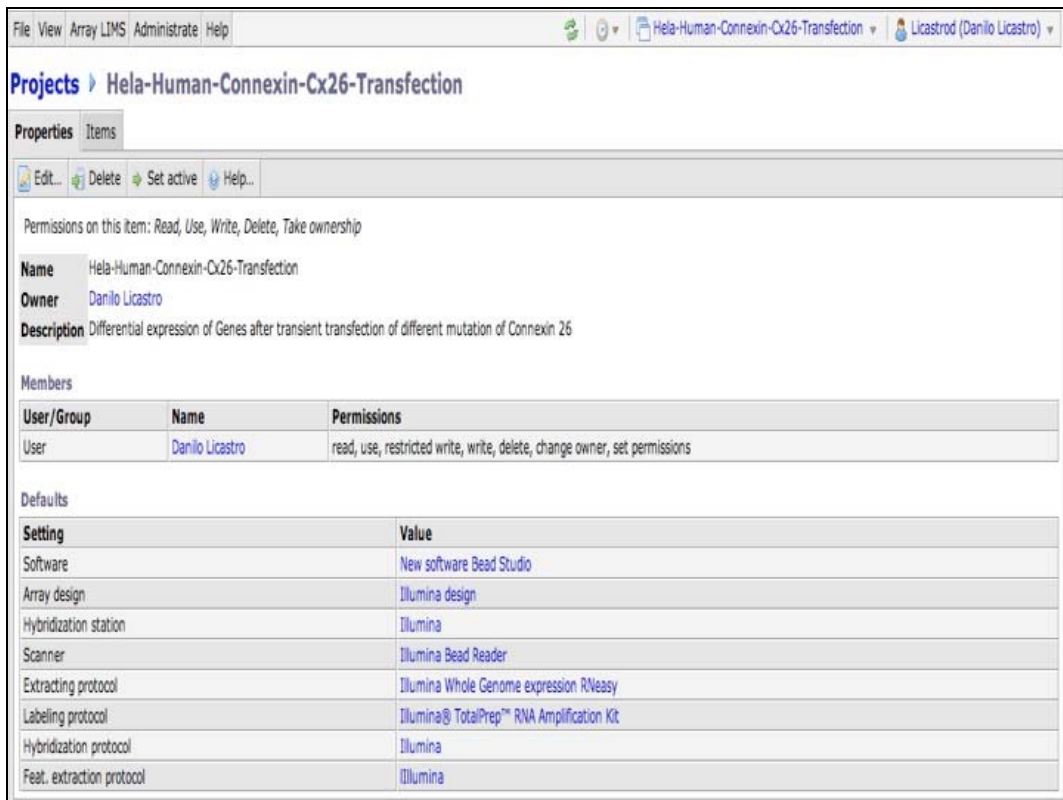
File View Array LIMS Administrate Help

Hela-Human-Connexin-Cx26-Transfection ▾ | Licastrod (Danilo Licastro) ▾

Projects › Hela-Human-Connexin-Cx26-Transfection

Properties Items

Edit... Delete Set active Help...

Permissions on this item: Read, Use, Write, Delete, Take ownership

Name Hela-Human-Connexin-Cx26-Transfection
Owner Danilo Licastro
Description Differential expression of Genes after transient transfection of different mutation of Connexin 26

Members

| User/Group | Name | Permissions |
|---|---|---|
| User | Danilo Licastro | read, use, restricted write, write, delete, change owner, set permissions |

Defaults

| Setting | Value |
|---|---|
| Software | New software Bead Studio |
| Array design | Illumina design |
| Hybridization station | Illumina |
| Scanner | Illumina Bead Reader |
| Extracting protocol | Illumina Whole Genome expression RNeasy |
| Labeling protocol | Illumina® TotalPrep™ RNA Amplification Kit |
| Hybridization protocol | Illumina |
| Feat. extraction protocol | Illumina |